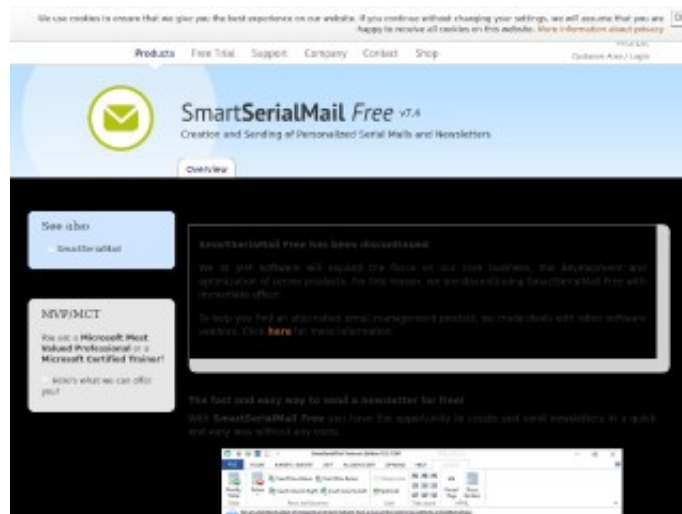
We use cookies to ensure that we give you the best experience on our website. If you continue without changing your settings, we will assume that you are happy to receive all cookies on this website. More information about privacy

Products Free Trial Support Company Contact Shop

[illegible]
Customer Area / Login

SmartSerialMail Free v7.4
Creation and Sending of Personalized Serial Mails and Newsletters

Overview

See also
SmartSerialMail

MVP/MCT
You are a Microsoft Most Valued Professional or a Microsoft Certified Trainer?
Here's what we can offer you!

SmartSerialMail Free has been discontinued

We at jbh software will expand the focus on our core business, the development and optimization of server products. For this reason, we are discontinuing SmartSerialMail Free with immediate effect.

To help you find an alternative email management product, we made deals with other software vendors. Click here for more information.

The fast and easy way to send a newsletter for free!

With SmartSerialMail Free you have the opportunity to create and send newsletters in a quick and easy way without any costs.

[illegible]